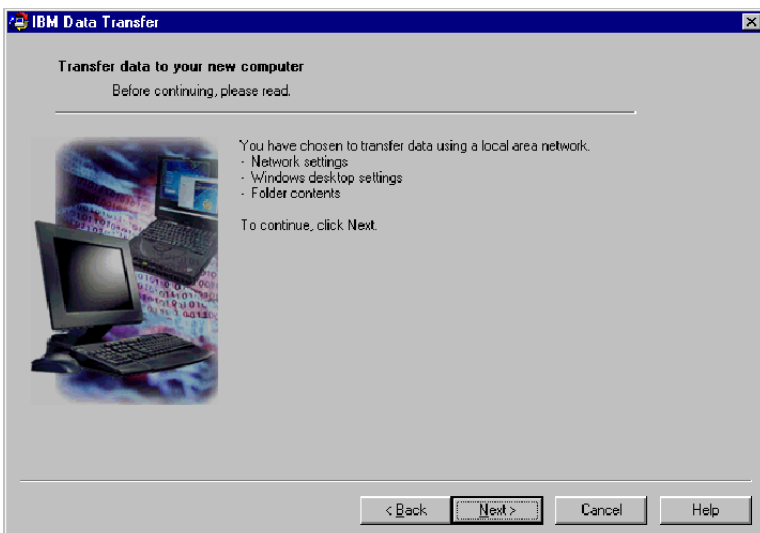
IBM Data Transfer

Transfer data to your new computer

Before continuing, please read.

You have chosen to transfer data using a local area network.
- Network settings
- Windows desktop settings
- Folder contents

To continue, click Next.

< Back
Next >
Cancel
Help